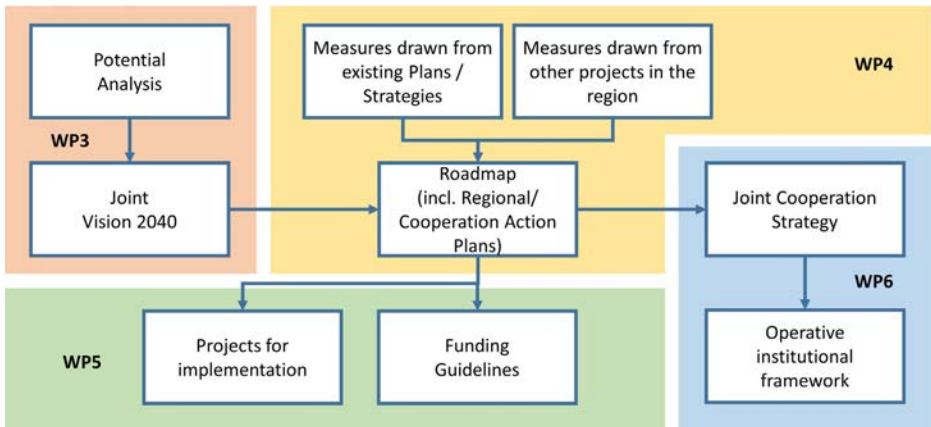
Potential Analysis

WP3

Joint Vision 2040

Measures drawn from existing Plans / Strategies

Measures drawn from other projects in the region

WP4

Roadmap (incl. Regional/ Cooperation Action Plans)

Joint Cooperation Strategy

WP6

Operative institutional framework

WP5

Projects for implementation

Funding Guidelines